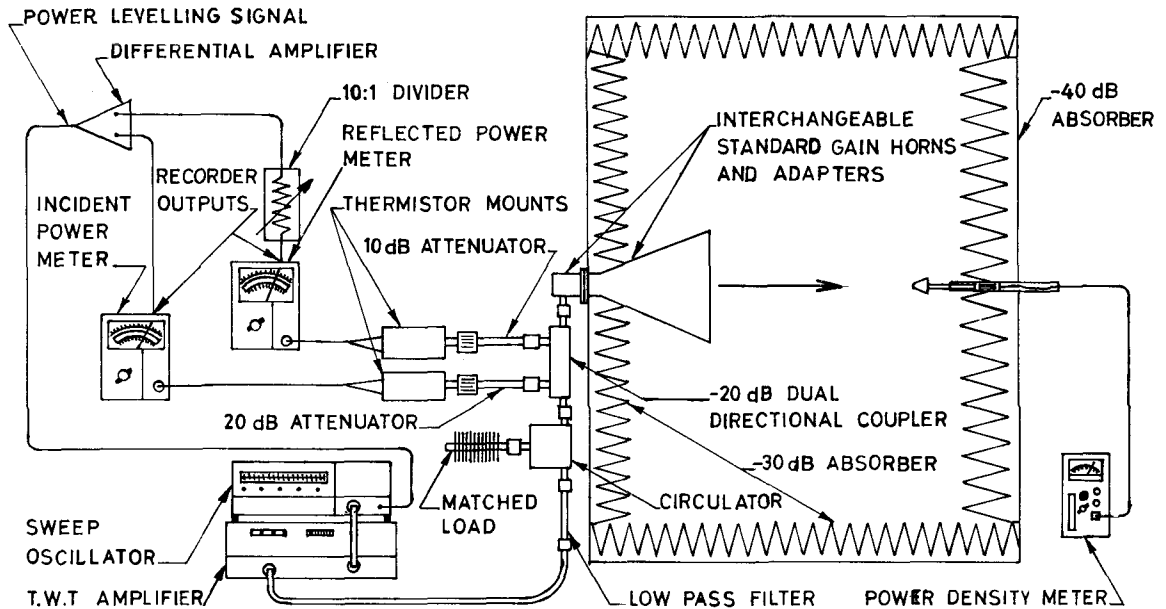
POWER LEVELLING SIGNAL
DIFFERENTIAL AMPLIFIER
10:1 DIVIDER
REFLECTED POWER METER
RECORDER OUTPUTS
INCIDENT POWER METER
THERMISTOR MOUNTS
10 dB ATTENUATOR
INTERCHANGEABLE STANDARD GAIN HORNS AND ADAPTERS
-40 dB ABSORBER
20 dB ATTENUATOR
-20 dB DUAL DIRECTIONAL COUPLER
-30 dB ABSORBER
MATCHED LOAD
CIRCULATOR
SWEEP OSCILLATOR
T.W.T AMPLIFIER
LOW PASS FILTER
POWER DENSITY METER